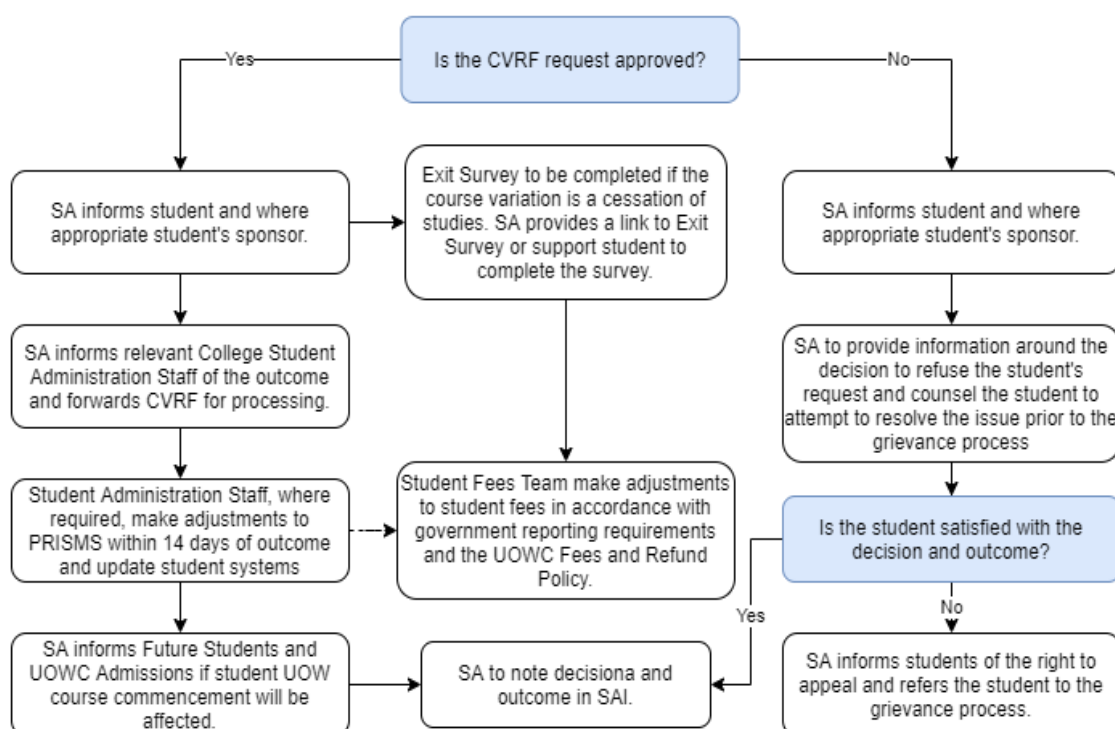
Is the CVRF request approved?

Yes

No

SA informs student and where appropriate student's sponsor.

Exit Survey to be completed if the course variation is a cessation of studies. SA provides a link to Exit Survey or support student to complete the survey.

SA informs student and where appropriate student's sponsor.

SA informs relevant College Student Administration Staff of the outcome and forwards CVRF for processing.

SA to provide information around the decision to refuse the student's request and counsel the student to attempt to resolve the issue prior to the grievance process

Student Administration Staff, where required, make adjustments to PRISMS within 14 days of outcome and update student systems

Student Fees Team make adjustments to student fees in accordance with government reporting requirements and the UOWC Fees and Refund Policy.

Is the student satisfied with the decision and outcome?

Yes

No

SA informs Future Students and UOWC Admissions if student UOW course commencement will be affected.

SA to note decisiona and outcome in SAI.

SA informs students of the right to appeal and refers the student to the grievance process.